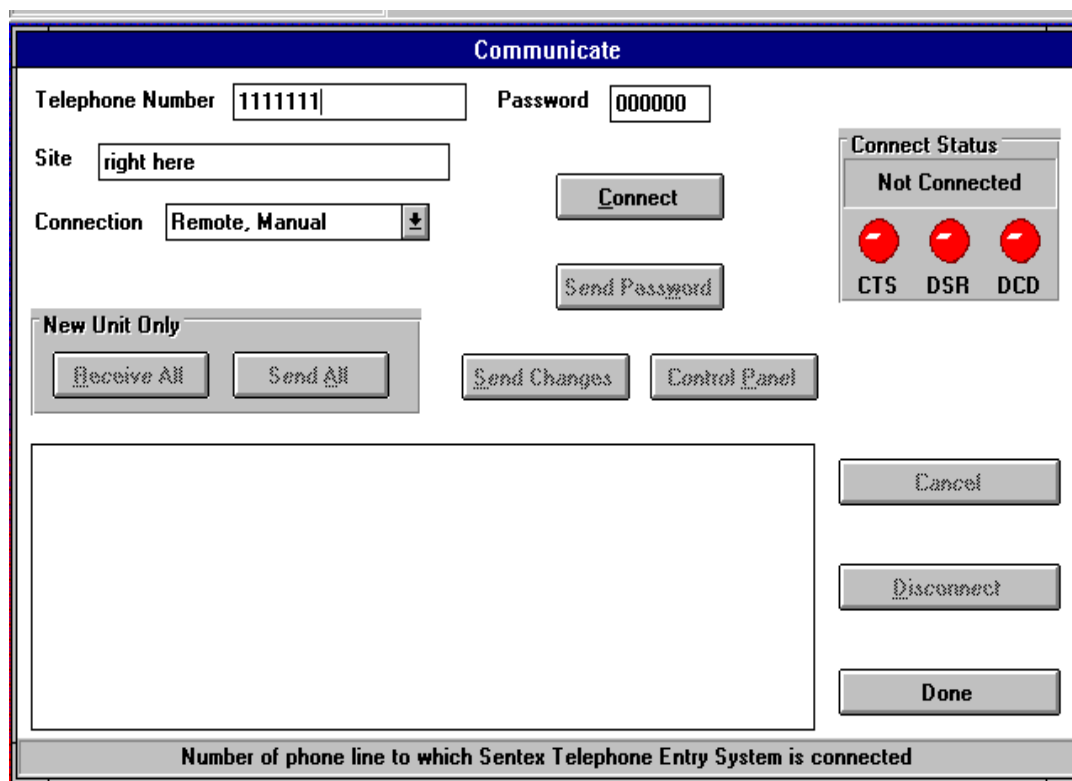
Communicate

Telephone Number 1111111

Password 000000

Site right here

Connection Remote, Manual

Connect

Send Password

Connect Status
Not Connected
CTS DSR DCD

New Unit Only
Receive All
Send All

Send Changes
Control Panel

Cancel

Disconnect

Done

Number of phone line to which Sentex Telephone Entry System is connected